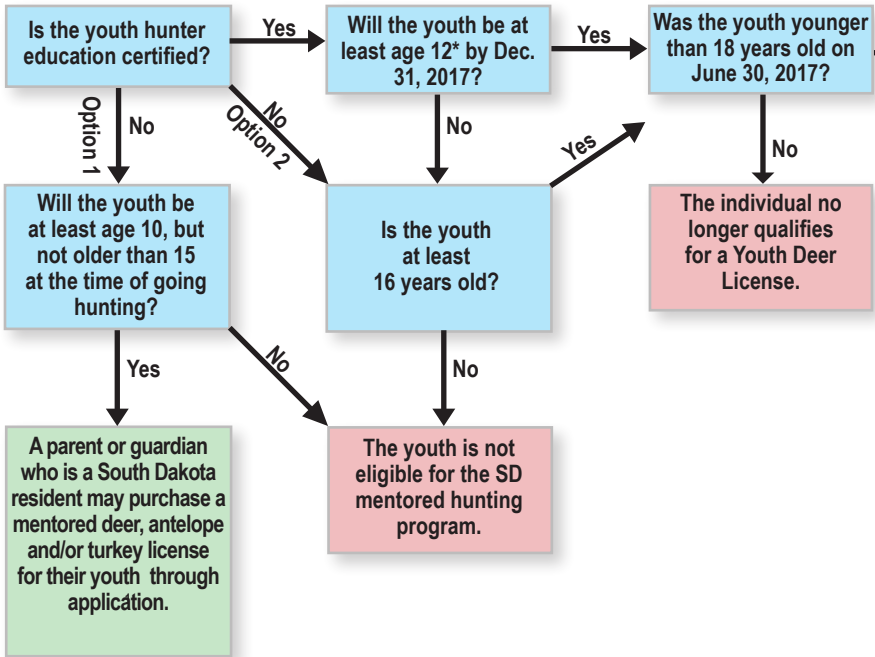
Is the youth hunter education certified?

Yes

Will the youth be at least age 12* by Dec. 31, 2017?

Yes

Was the youth younger than 18 years old on June 30, 2017?

Option 1

No

No

Option 2

No

Yes

No

Will the youth be at least age 10, but not older than 15 at the time of going hunting?

Is the youth at least 16 years old?

The individual no longer qualifies for a Youth Deer License.

Yes

No

No

A parent or guardian who is a South Dakota resident may purchase a mentored deer, antelope and/or turkey license for their youth through application.

The youth is not eligible for the SD mentored hunting program.